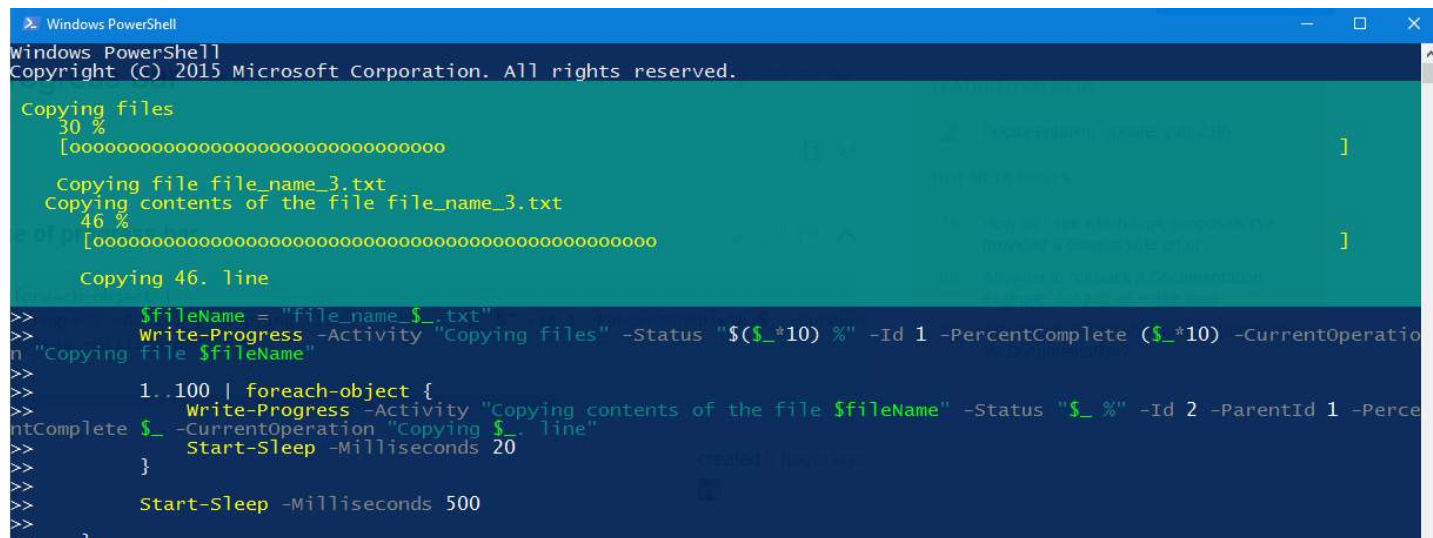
Windows PowerShell

Windows PowerShell
Copyright (C) 2015 Microsoft Corporation. All rights reserved.

Copying files
30 %
[oooooooooooooooooooooooooooooooooo ]

Copying file file_name_3.txt
Copying contents of the file file_name_3.txt
46 %
[oooooooooooooooooooooooooooooooooooooooooooooooooooo ]

Copying 46. line

>> $fileName = "file_name_$_.txt"
>> Write-Progress -Activity "Copying files" -Status "$($_*10) %" -Id 1 -PercentComplete ($_*10) -CurrentOperation "Copying file $fileName"
>>
>> 1..100 | foreach-object {
>> Write-Progress -Activity "Copying contents of the file $fileName" -Status "$_ %" -Id 2 -ParentId 1 -PercentComplete $_ -CurrentOperation "Copying $_. line"
>> Start-Sleep -Milliseconds 20
>> }
>>
>> Start-Sleep -Milliseconds 500
>>